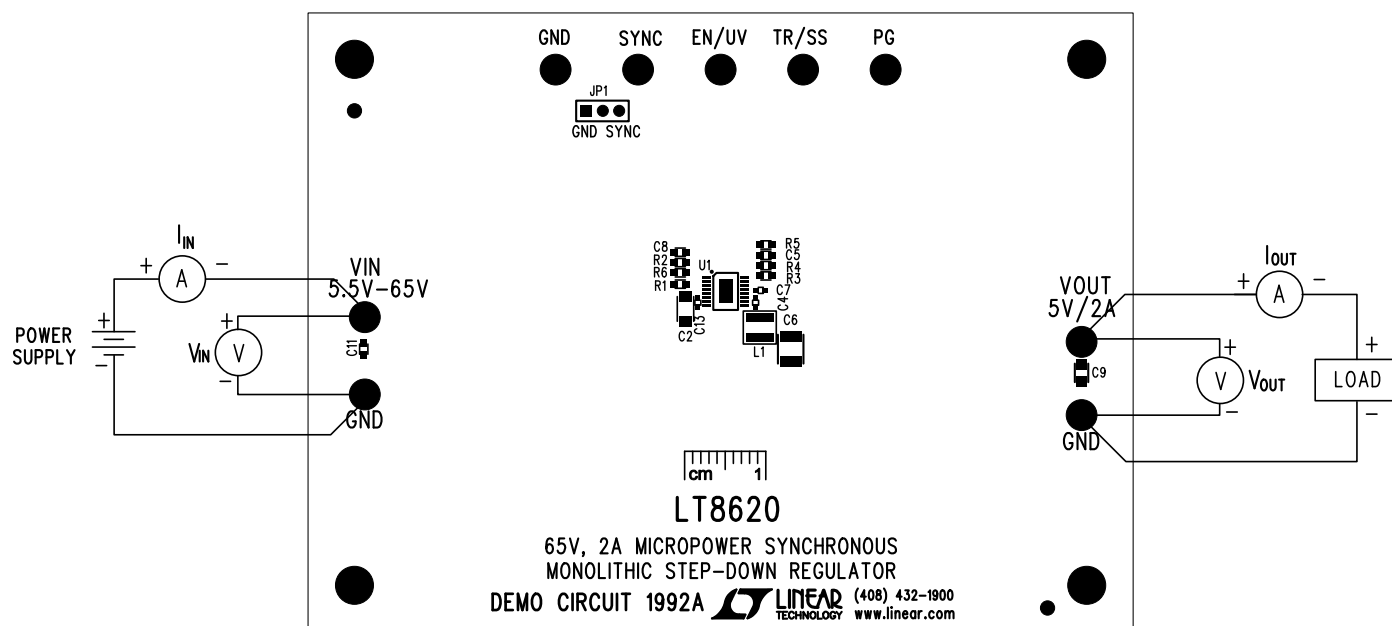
GND SYNC EN/UV TR/SS PG

JP1
GND SYNC

$I_{IN}$
+ A −

POWER SUPPLY
+
−

+
$V_{IN}$ V
−

VIN
5.5V−65V

C11

GND

C8
R2
R6
R1
U1
C2
C13
R5
C5
R4
R3
C7
C4
C6
L1

VOUT
5V/2A

C9

GND

$I_{OUT}$
+ A −

+
V $V_{OUT}$
−

+
LOAD
−

cm 1

LT8620

65V, 2A MICROPOWER SYNCHRONOUS
MONOLITHIC STEP-DOWN REGULATOR

DEMO CIRCUIT 1992A LINEAR TECHNOLOGY (408) 432-1900 www.linear.com